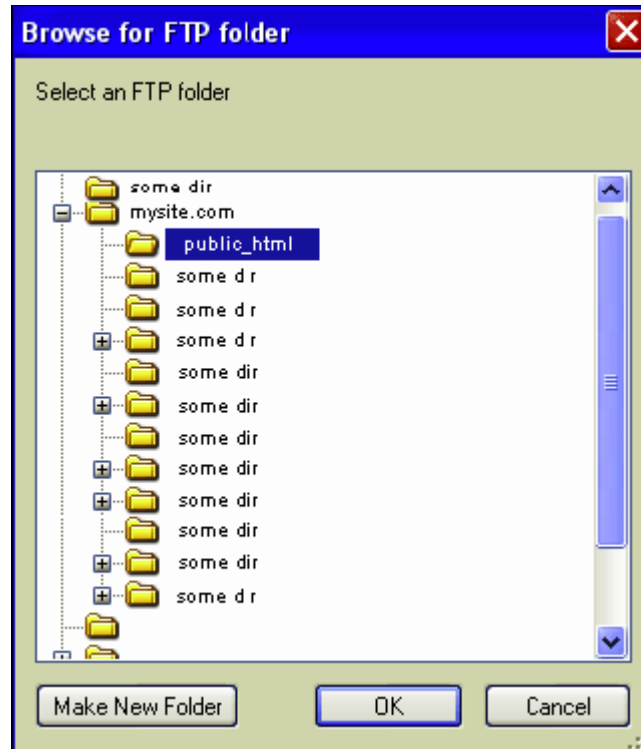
Browse for FTP folder

Select an FTP folder

some dir
mysite.com
public_html
some d r
some d r
some d r
some dir
some dir
some dir
some dir
some dir
some dir
some dir
some d r

Make New Folder
OK
Cancel